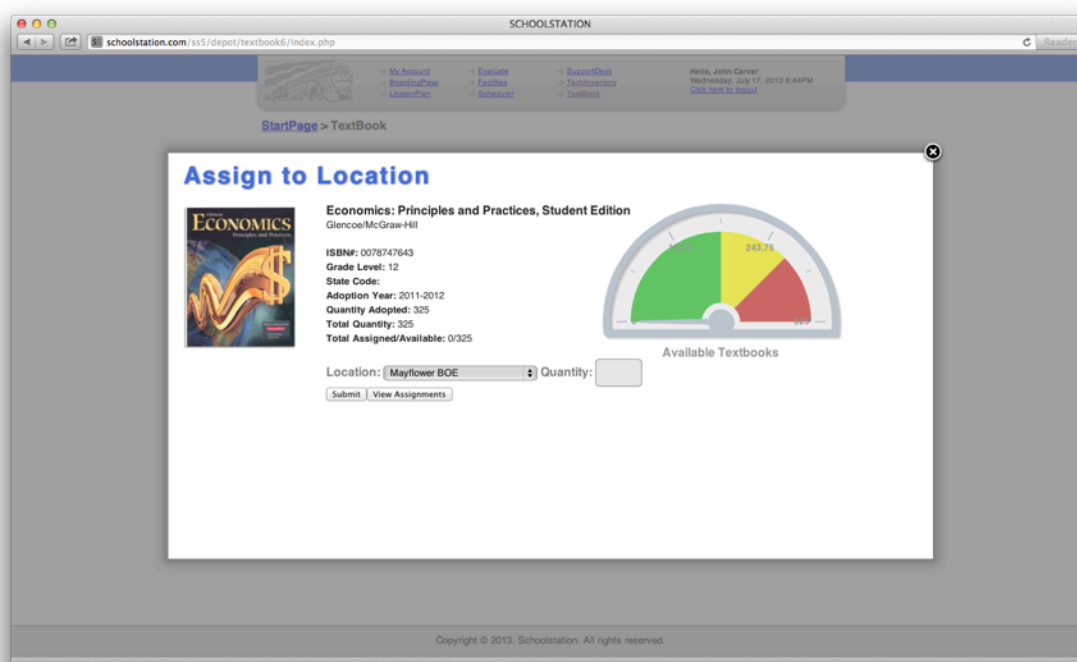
SCHOOLSTATION

schoolstation.com/ss5/depot/textbook6/index.php

Reader

My Account
BoardingPass
LessonPlan
Evaluate
Facilities
Scheduler
SupportDesk
TechInventory
TextBook

Hello, John Carver
Wednesday, July 17, 2013 6:44PM
Click here to logout

StartPage > TextBook

Assign to Location

Glencoe
ECONOMICS
Principles and Practices

Economics: Principles and Practices, Student Edition
Glencoe/McGraw-Hill

ISBN#: 0078747643
Grade Level: 12
State Code:
Adoption Year: 2011-2012
Quantity Adopted: 325
Total Quantity: 325
Total Assigned/Available: 0/325

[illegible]
243.75
0
325

Available Textbooks

Location: Mayflower BOE Quantity:

Submit View Assignments

Copyright © 2013. Schoolstation. All rights reserved.